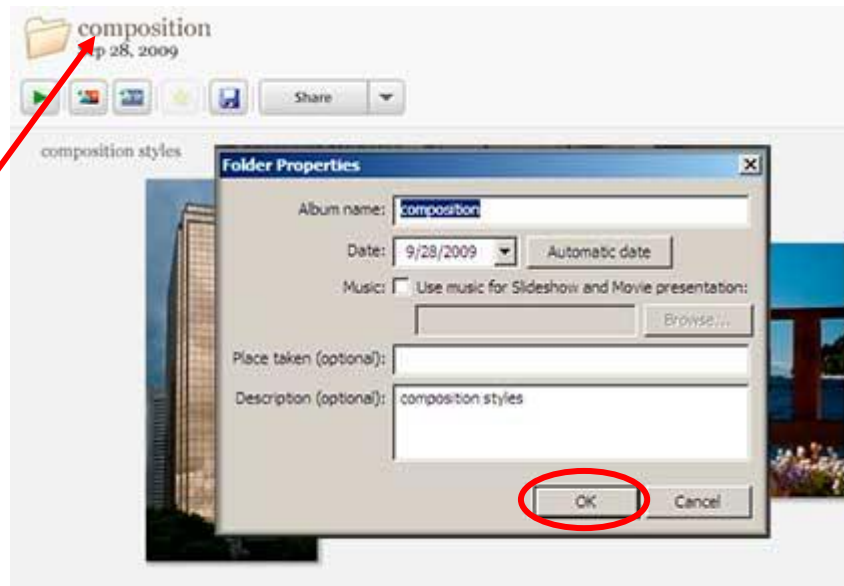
composition
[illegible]p 28, 2009

Share

composition styles

Folder Properties

Album name: composition

Date: 9/28/2009 Automatic date

Music: Use music for Slideshow and Movie presentation:

Browse...

Place taken (optional):

Description (optional): composition styles

OK Cancel